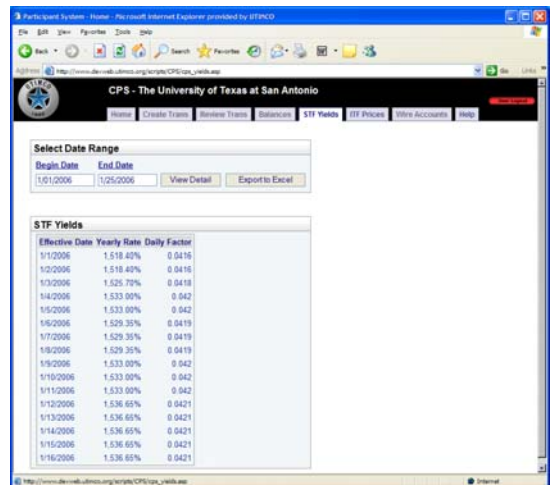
Participant System - Home - Microsoft Internet Explorer provided by UTIMCO

File Edit View Favorites Tools Help

Back Search Favorites

Address http://www.dev-web.utimco.org/scripts/CPS/cps_yields.asp Go Links

CPS - The University of Texas at San Antonio

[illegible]

Home Create Trans Review Trans Balances STF Yields ITF Prices Wire Accounts Help

Select Date Range

Begin Date End Date

1/01/2006 1/25/2006 View Detail Export to Excel

STF Yields

| Effective Date | Yearly Rate | Daily Factor |
|---|---|---|
| 1/1/2006 | 1,518.40% | 0.0416 |
| 1/2/2006 | 1,518.40% | 0.0416 |
| 1/3/2006 | 1,525.70% | 0.0418 |
| 1/4/2006 | 1,533.00% | 0.042 |
| 1/5/2006 | 1,533.00% | 0.042 |
| 1/6/2006 | 1,529.35% | 0.0419 |
| 1/7/2006 | 1,529.35% | 0.0419 |
| 1/8/2006 | 1,529.35% | 0.0419 |
| 1/9/2006 | 1,533.00% | 0.042 |
| 1/10/2006 | 1,533.00% | 0.042 |
| 1/11/2006 | 1,533.00% | 0.042 |
| 1/12/2006 | 1,536.65% | 0.0421 |
| 1/13/2006 | 1,536.65% | 0.0421 |
| 1/14/2006 | 1,536.65% | 0.0421 |
| 1/15/2006 | 1,536.65% | 0.0421 |
| 1/16/2006 | 1,536.65% | 0.0421 |

http://www.dev-web.utimco.org/scripts/CPS/cps_yields.asp Internet